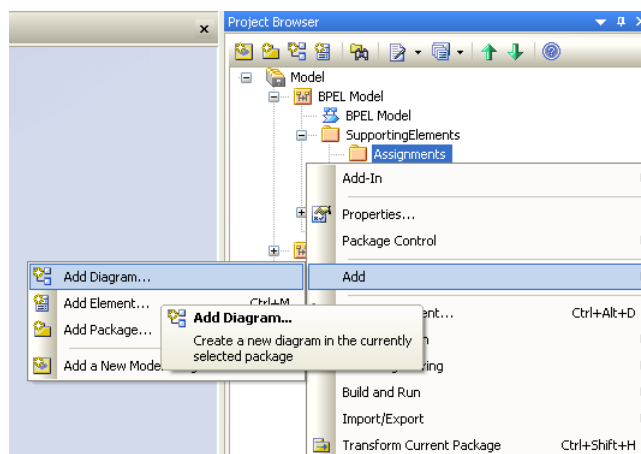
×

Project Browser

Model
BPEL Model
BPEL Model
SupportingElements
Assignments

Add-In
Properties...
Package Control
Add
ent...
Ctrl+Alt+D
ing
Build and Run
Import/Export
Transform Current Package
Ctrl+Shift+H

Add Diagram...
Add Element...
Ctrl+M
Add Package...
Add a New Mode

Add Diagram...
Create a new diagram in the currently selected package